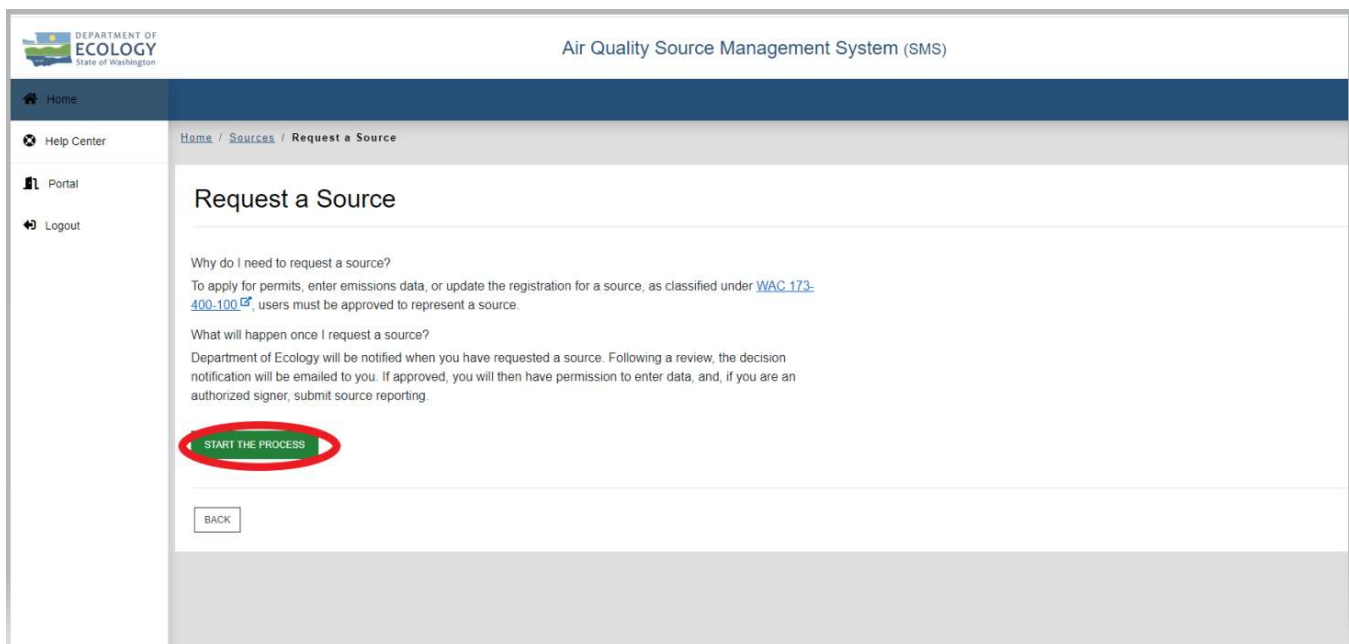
DEPARTMENT OF
ECOLOGY
State of Washington

Air Quality Source Management System (SMS)

Home

Help Center

Portal

Logout

Home / Sources / Request a Source

Request a Source

Why do I need to request a source?

To apply for permits, enter emissions data, or update the registration for a source, as classified under WAC 173-400-100, users must be approved to represent a source.

What will happen once I request a source?

Department of Ecology will be notified when you have requested a source. Following a review, the decision notification will be emailed to you. If approved, you will then have permission to enter data, and, if you are an authorized signer, submit source reporting.

START THE PROCESS

BACK